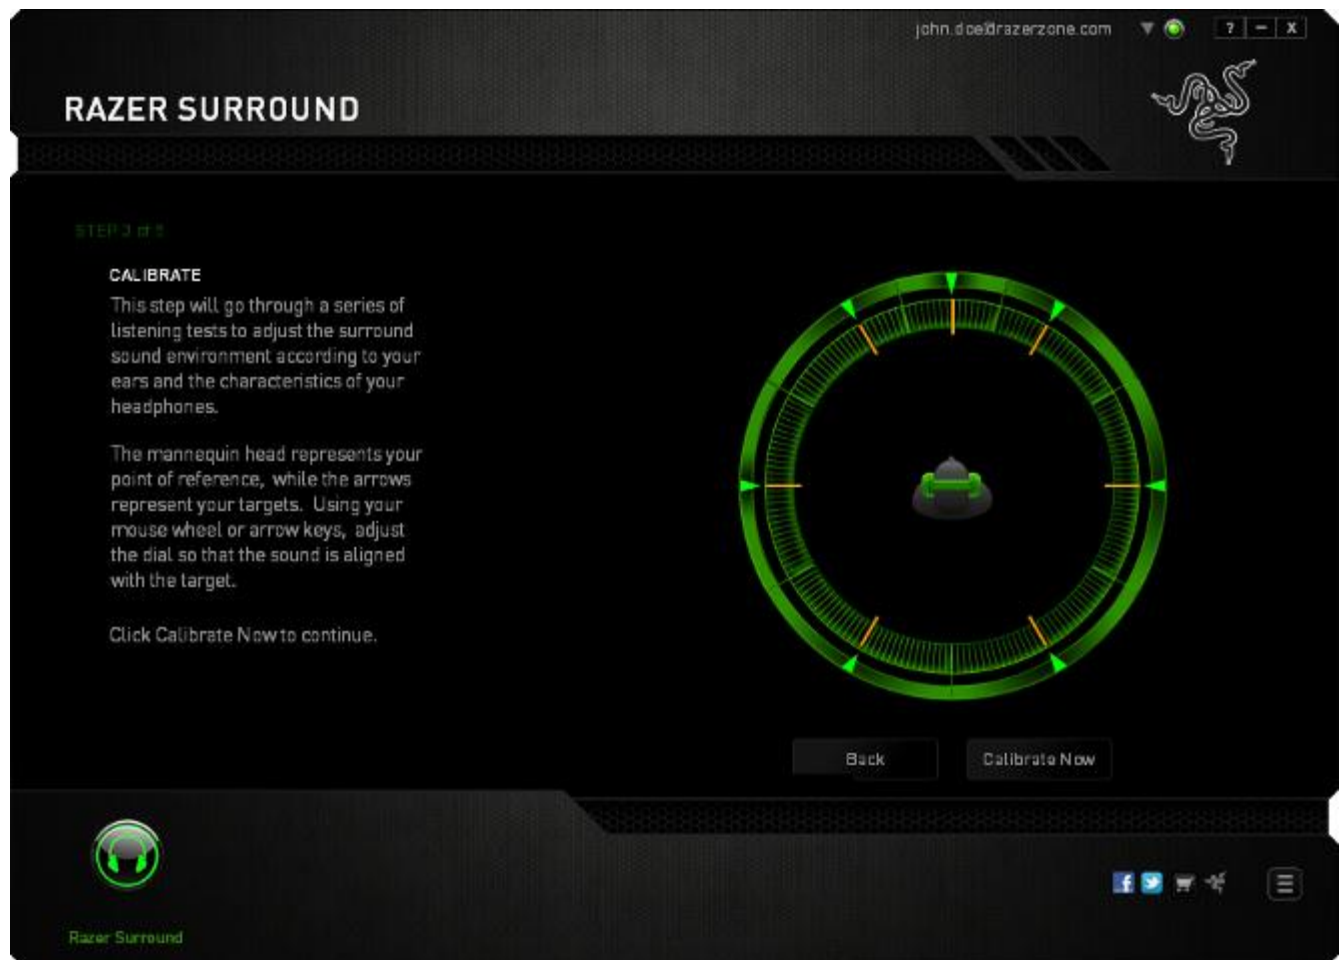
john.doe@razerzone.com

? – X

RAZER SURROUND

STEP 2 of 3

CALIBRATE

This step will go through a series of listening tests to adjust the surround sound environment according to your ears and the characteristics of your headphones.

The mannequin head represents your point of reference, while the arrows represent your targets. Using your mouse wheel or arrow keys, adjust the dial so that the sound is aligned with the target.

Click Calibrate Now to continue.

Back

Calibrate Now

Razer Surround